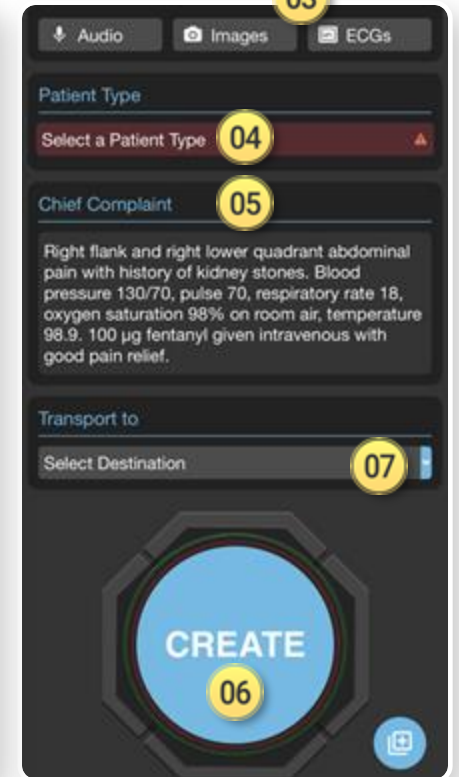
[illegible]

Audio

Images

ECGs

Patient Type

Select a Patient Type

04

Chief Complaint

05

Right flank and right lower quadrant abdominal pain with history of kidney stones. Blood pressure 130/70, pulse 70, respiratory rate 18, oxygen saturation 98% on room air, temperature 98.9. 100 µg fentanyl given intravenous with good pain relief.

Transport to

Select Destination

07

CREATE

06